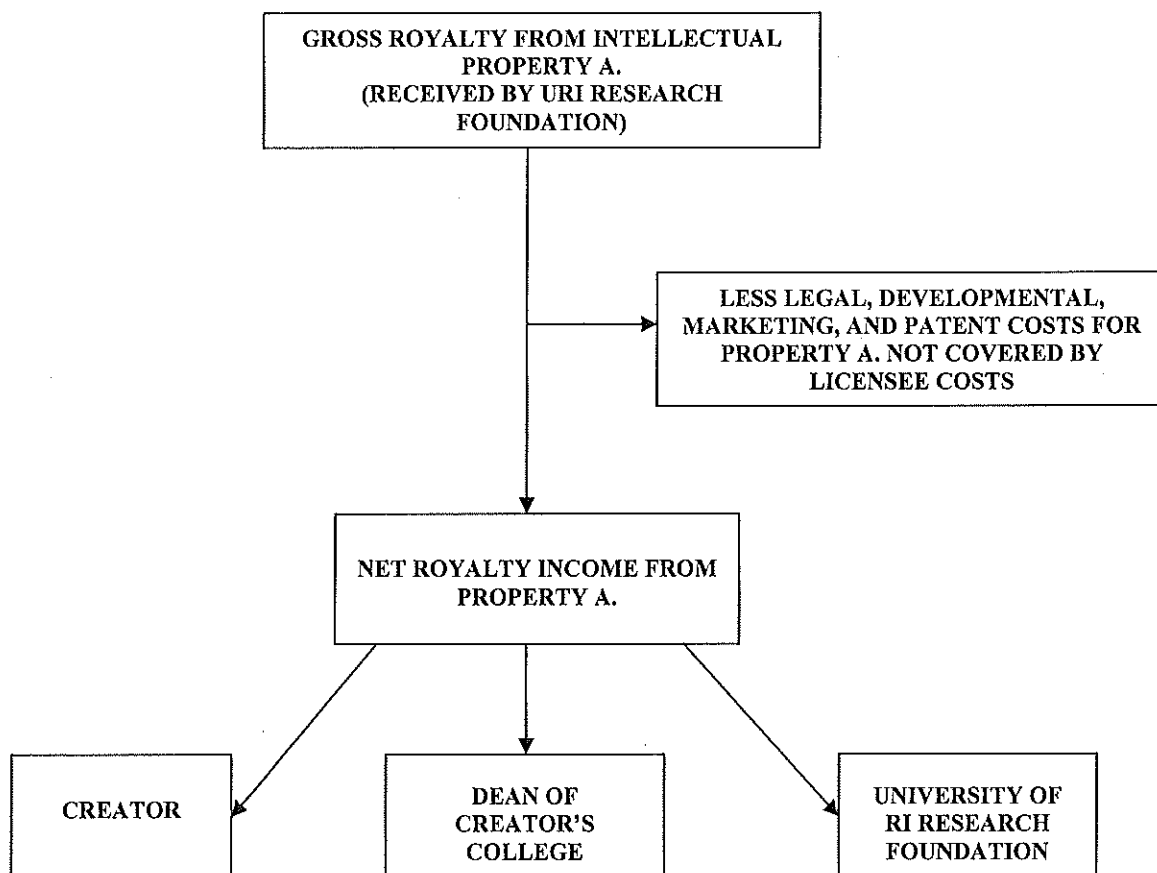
GROSS ROYALTY FROM INTELLECTUAL PROPERTY A. (RECEIVED BY URI RESEARCH FOUNDATION)

LESS LEGAL, DEVELOPMENTAL, MARKETING, AND PATENT COSTS FOR PROPERTY A. NOT COVERED BY LICENSEE COSTS

NET ROYALTY INCOME FROM PROPERTY A.

CREATOR

DEAN OF CREATOR'S COLLEGE

UNIVERSITY OF RI RESEARCH FOUNDATION